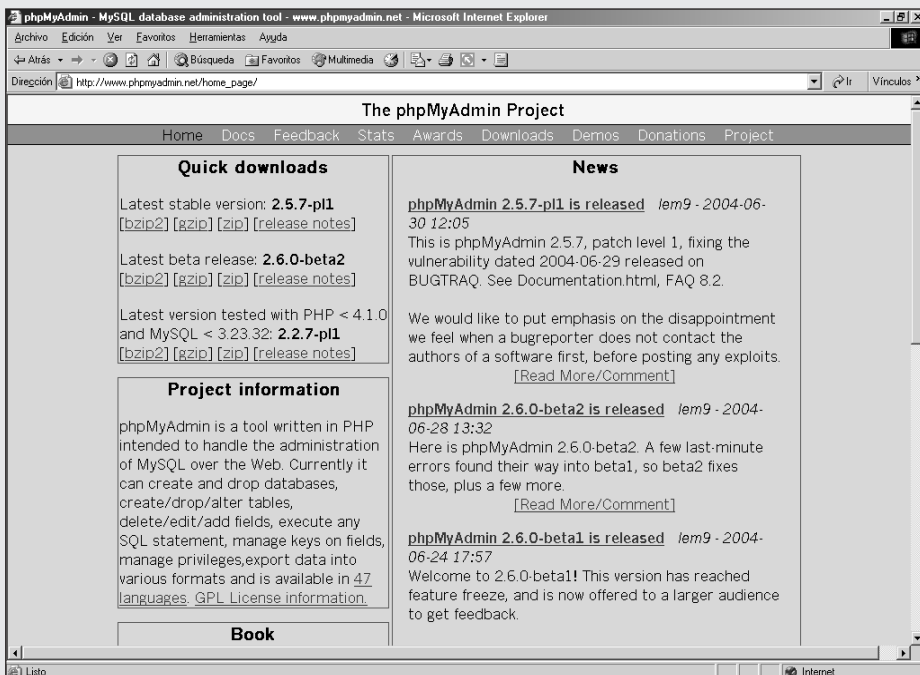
phpMyAdmin - MySQL database administration tool - www.phpmyadmin.net - Microsoft Internet Explorer

Archivo Edición Ver Favoritos Herramientas Ayuda

Atrás Búsqueda Favoritos Multimedia

Dirección http://www.phpmyadmin.net/home_page/ Ir Vínculos

The phpMyAdmin Project

Home Docs Feedback Stats Awards Downloads Demos Donations Project

Quick downloads

Latest stable version: **2.5.7-pl1**
[bzip2] [gzip] [zip] [release notes]

Latest beta release: **2.6.0-beta2**
[bzip2] [gzip] [zip] [release notes]

Latest version tested with PHP < 4.1.0 and MySQL < 3.23.32: **2.2.7-pl1**
[bzip2] [gzip] [zip] [release notes]

Project information

phpMyAdmin is a tool written in PHP intended to handle the administration of MySQL over the Web. Currently it can create and drop databases, create/drop/alter tables, delete/edit/add fields, execute any SQL statement, manage keys on fields, manage privileges,export data into various formats and is available in 47 languages. GPL License information.

Book

News

phpMyAdmin 2.5.7-pl1 is released lem9 - 2004-06-30 12:05
This is phpMyAdmin 2.5.7, patch level 1, fixing the vulnerability dated 2004-06-29 released on BUGTRAQ. See Documentation.html, FAQ 8.2.

We would like to put emphasis on the disappointment we feel when a bugreporter does not contact the authors of a software first, before posting any exploits.
[Read More/Comment]

phpMyAdmin 2.6.0-beta2 is released lem9 - 2004-06-28 13:32
Here is phpMyAdmin 2.6.0-beta2. A few last-minute errors found their way into beta1, so beta2 fixes those, plus a few more.
[Read More/Comment]

phpMyAdmin 2.6.0-beta1 is released lem9 - 2004-06-24 17:57
Welcome to 2.6.0-beta1! This version has reached feature freeze, and is now offered to a larger audience to get feedback.

Listo Internet